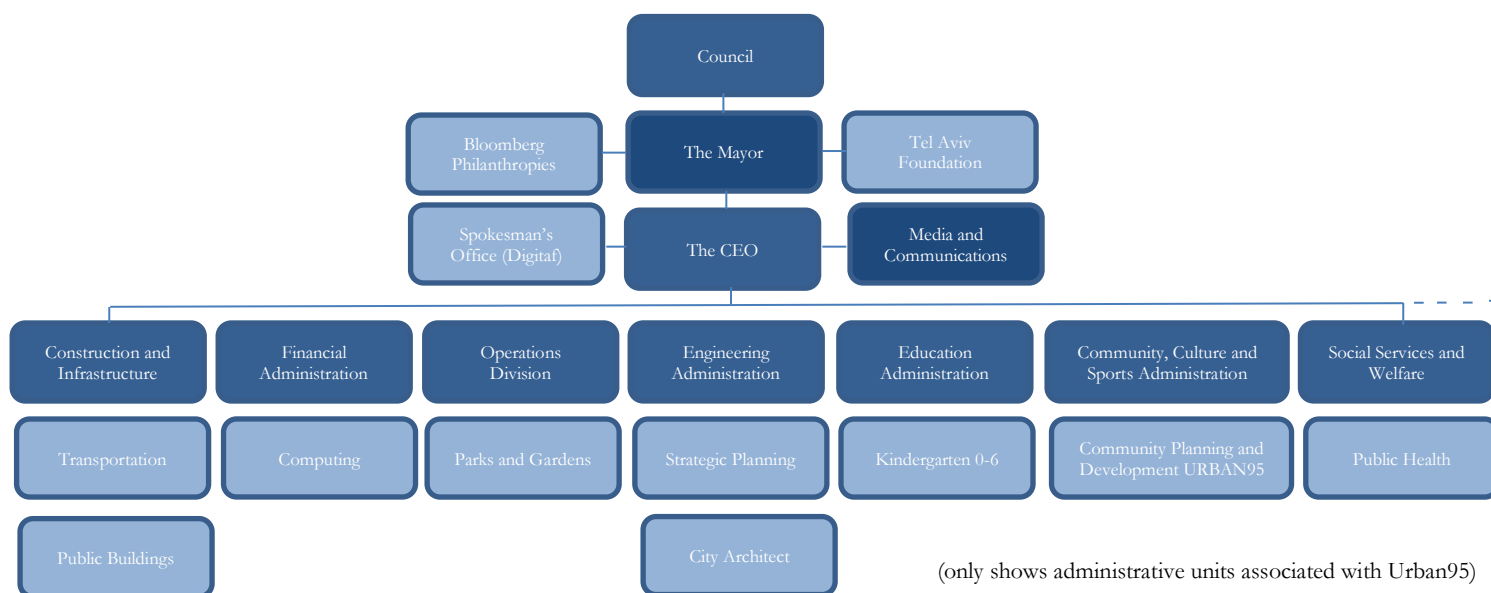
Council

Bloomberg Philanthropies

The Mayor

Tel Aviv Foundation

Spokesman's Office (Digitaf)

The CEO

Media and Communications

Construction and Infrastructure

Financial Administration

Operations Division

Engineering Administration

Education Administration

Community, Culture and Sports Administration

Social Services and Welfare

Transportation

Computing

Parks and Gardens

Strategic Planning

Kindergarten 0-6

Community Planning and Development URBAN95

Public Health

Public Buildings

City Architect

(only shows administrative units associated with Urban95)